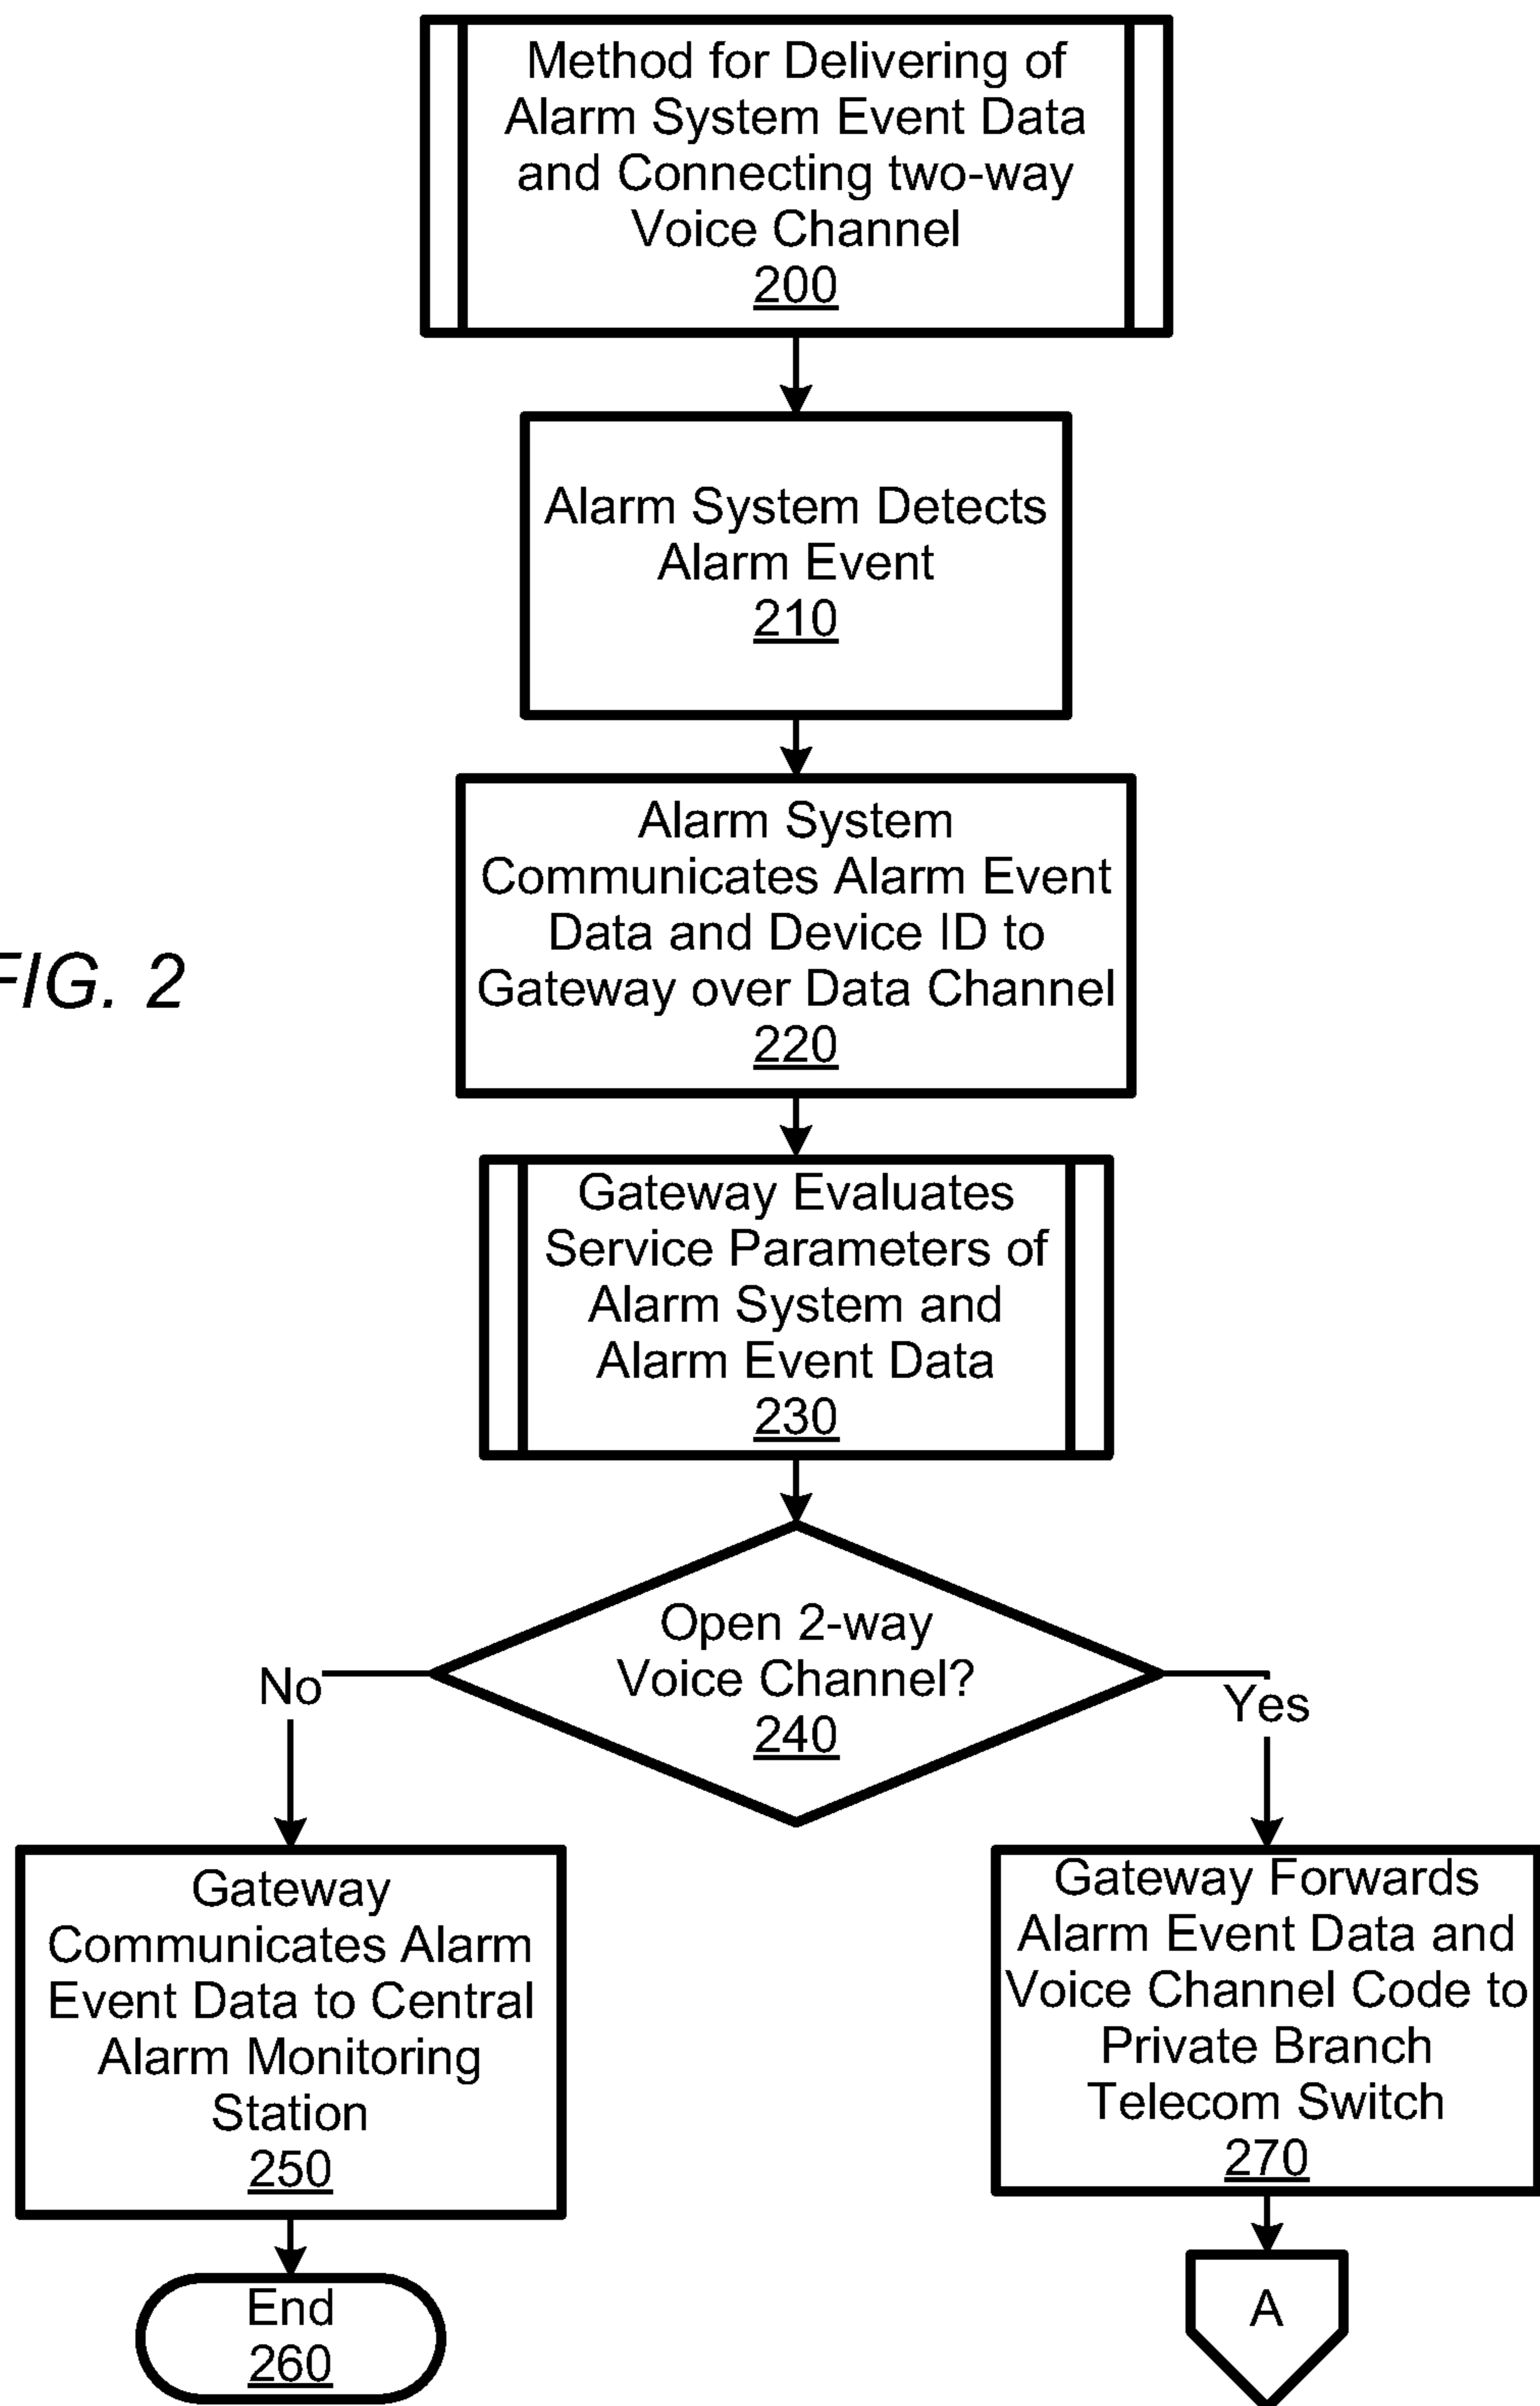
FIG. 2

Method for Delivering of Alarm System Event Data and Connecting two-way Voice Channel
200

Alarm System Detects Alarm Event
210

Alarm System Communicates Alarm Event Data and Device ID to Gateway over Data Channel
220

Gateway Evaluates Service Parameters of Alarm System and Alarm Event Data
230

Open 2-way Voice Channel?
240

No

Yes

Gateway Communicates Alarm Event Data to Central Alarm Monitoring Station
250

End
260

Gateway Forwards Alarm Event Data and Voice Channel Code to Private Branch Telecom Switch
270

A